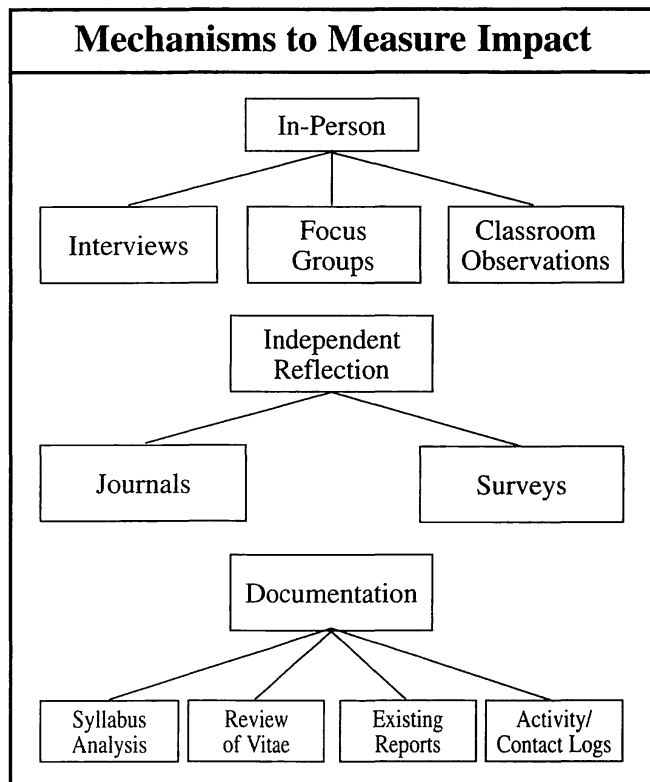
Mechanisms to Measure Impact

In-Person

Interviews

Focus Groups

Classroom Observations

Independent Reflection

Journals

Surveys

Documentation

Syllabus Analysis

Review of Vitae

Existing Reports

Activity/ Contact Logs